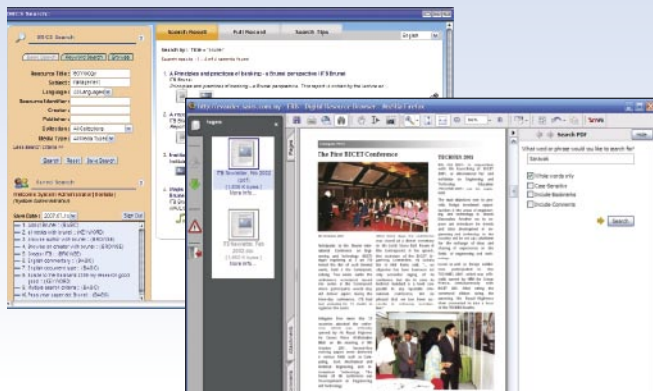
DRCS Search

DRCS Search

Resource Title
Subject
Language
Resource Identifier
Creator
Publisher
Collection
Media Type

Search Reset Save Search

Saved Search

Search Result Full Record Search Tips

English

Search by : Title = 'brunei'

Search results : 1 - 5 of 5 records found

1. A Principles and practices of banking - a Brunei perspective / IFS Brunei

Principles and practices of banking - a Brunei perspective. This report is written by the institute of

http://reader.saas.com.my - UBD Digital Resource Center - Mozilla Firefox

Pages

Search PDF

Help

What word or phrase would you like to search for?

Seminar

Whole words only
Case-Sensitive
Include Bookmarks
Include Comments

Search

The First BICET Conference

TECHNOS 2001